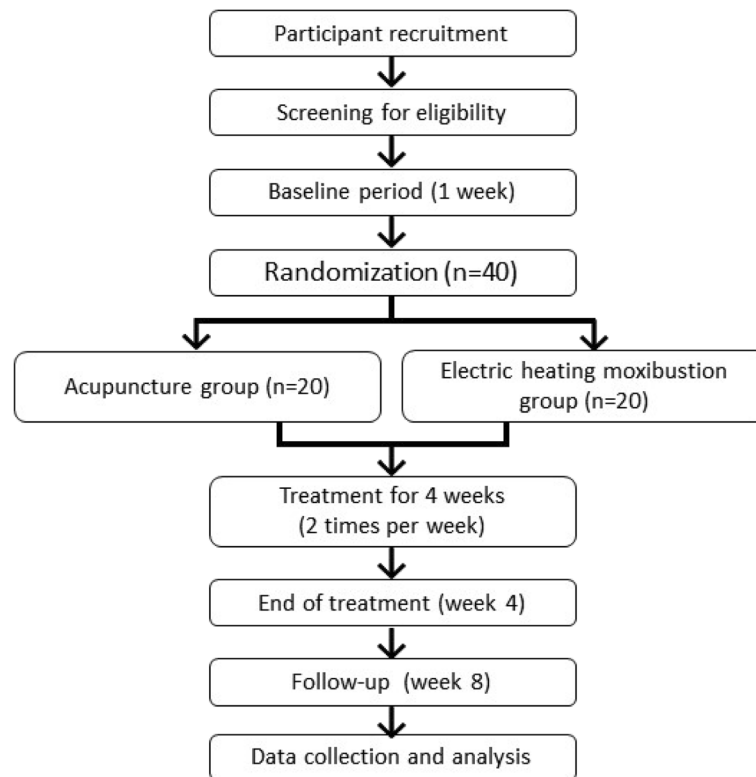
Participant recruitment

Screening for eligibility

Baseline period (1 week)

Randomization (n=40)

Acupuncture group (n=20)

Electric heating moxibustion group (n=20)

Treatment for 4 weeks (2 times per week)

End of treatment (week 4)

Follow-up (week 8)

Data collection and analysis